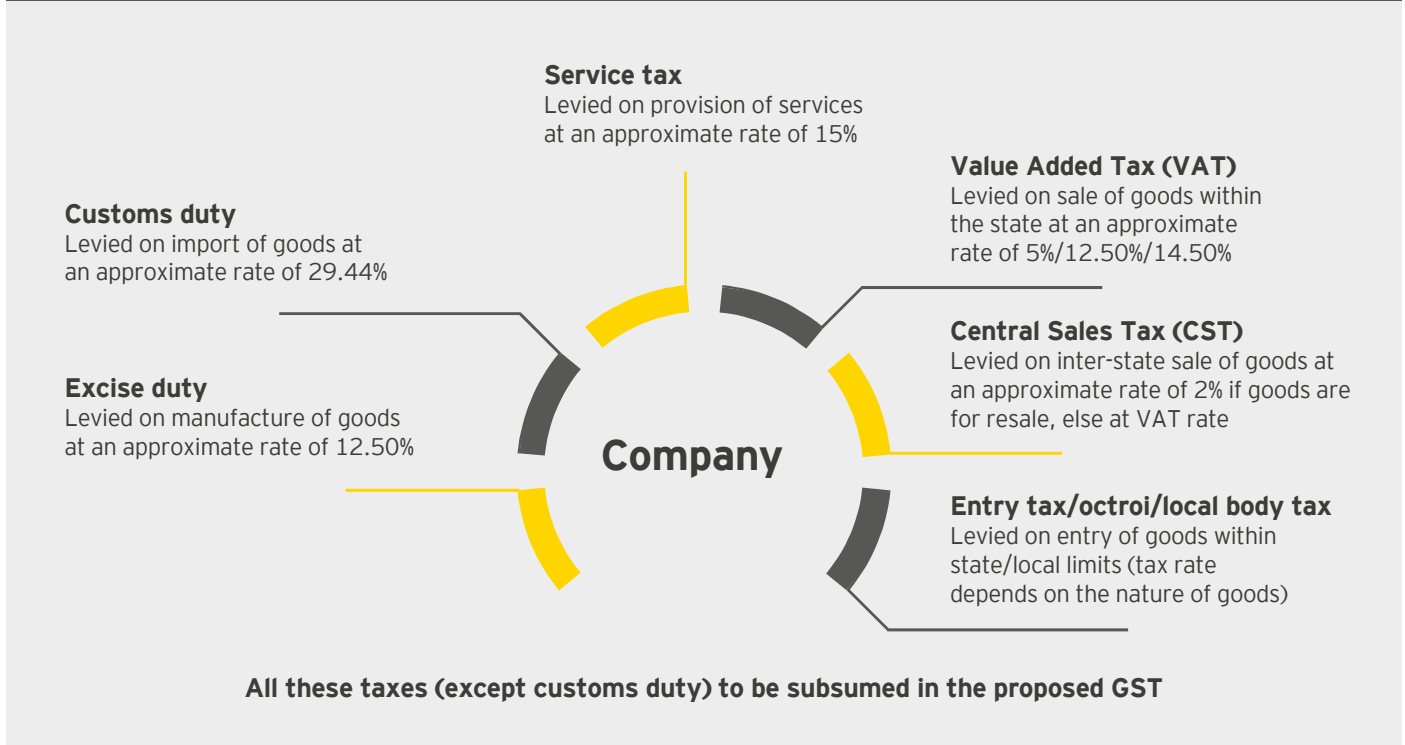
Service tax
Levied on provision of services at an approximate rate of 15%

Value Added Tax (VAT)
Levied on sale of goods within the state at an approximate rate of 5%/12.50%/14.50%

Customs duty
Levied on import of goods at an approximate rate of 29.44%

Central Sales Tax (CST)
Levied on inter-state sale of goods at an approximate rate of 2% if goods are for resale, else at VAT rate

Excise duty
Levied on manufacture of goods at an approximate rate of 12.50%

Company

Entry tax/octroi/local body tax
Levied on entry of goods within state/local limits (tax rate depends on the nature of goods)

All these taxes (except customs duty) to be subsumed in the proposed GST